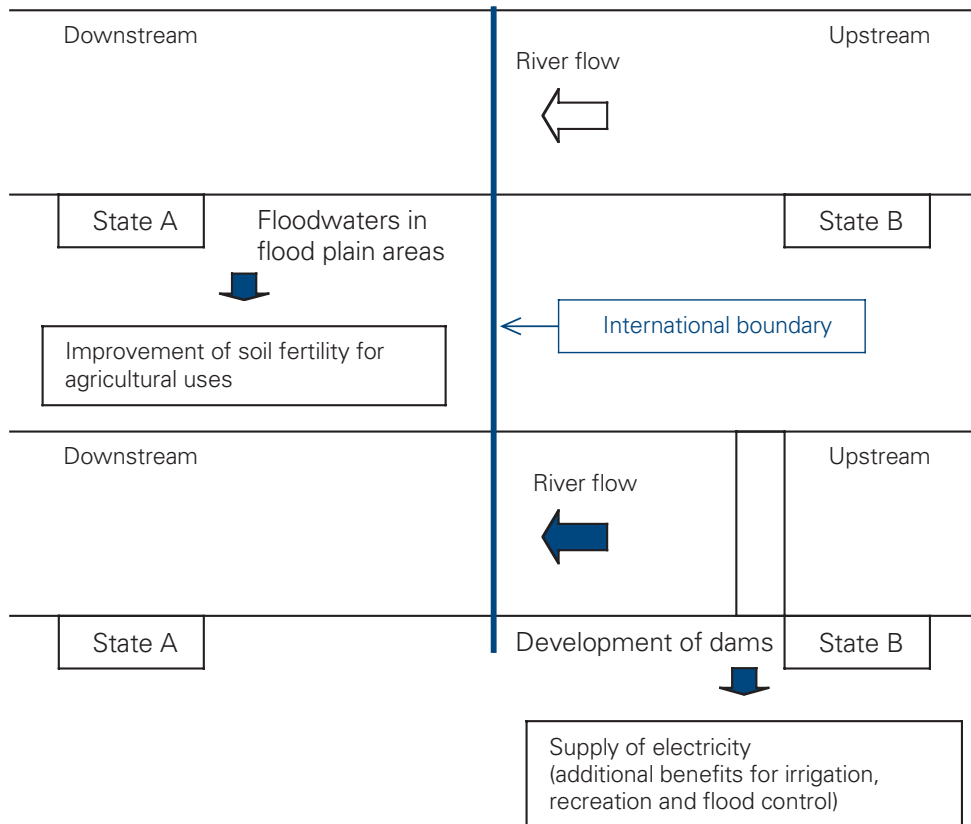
Downstream

Upstream

River flow

State A

Floodwaters in flood plain areas

State B

International boundary

Improvement of soil fertility for agricultural uses

Downstream

Upstream

River flow

State A

Development of dams

State B

Supply of electricity (additional benefits for irrigation, recreation and flood control)